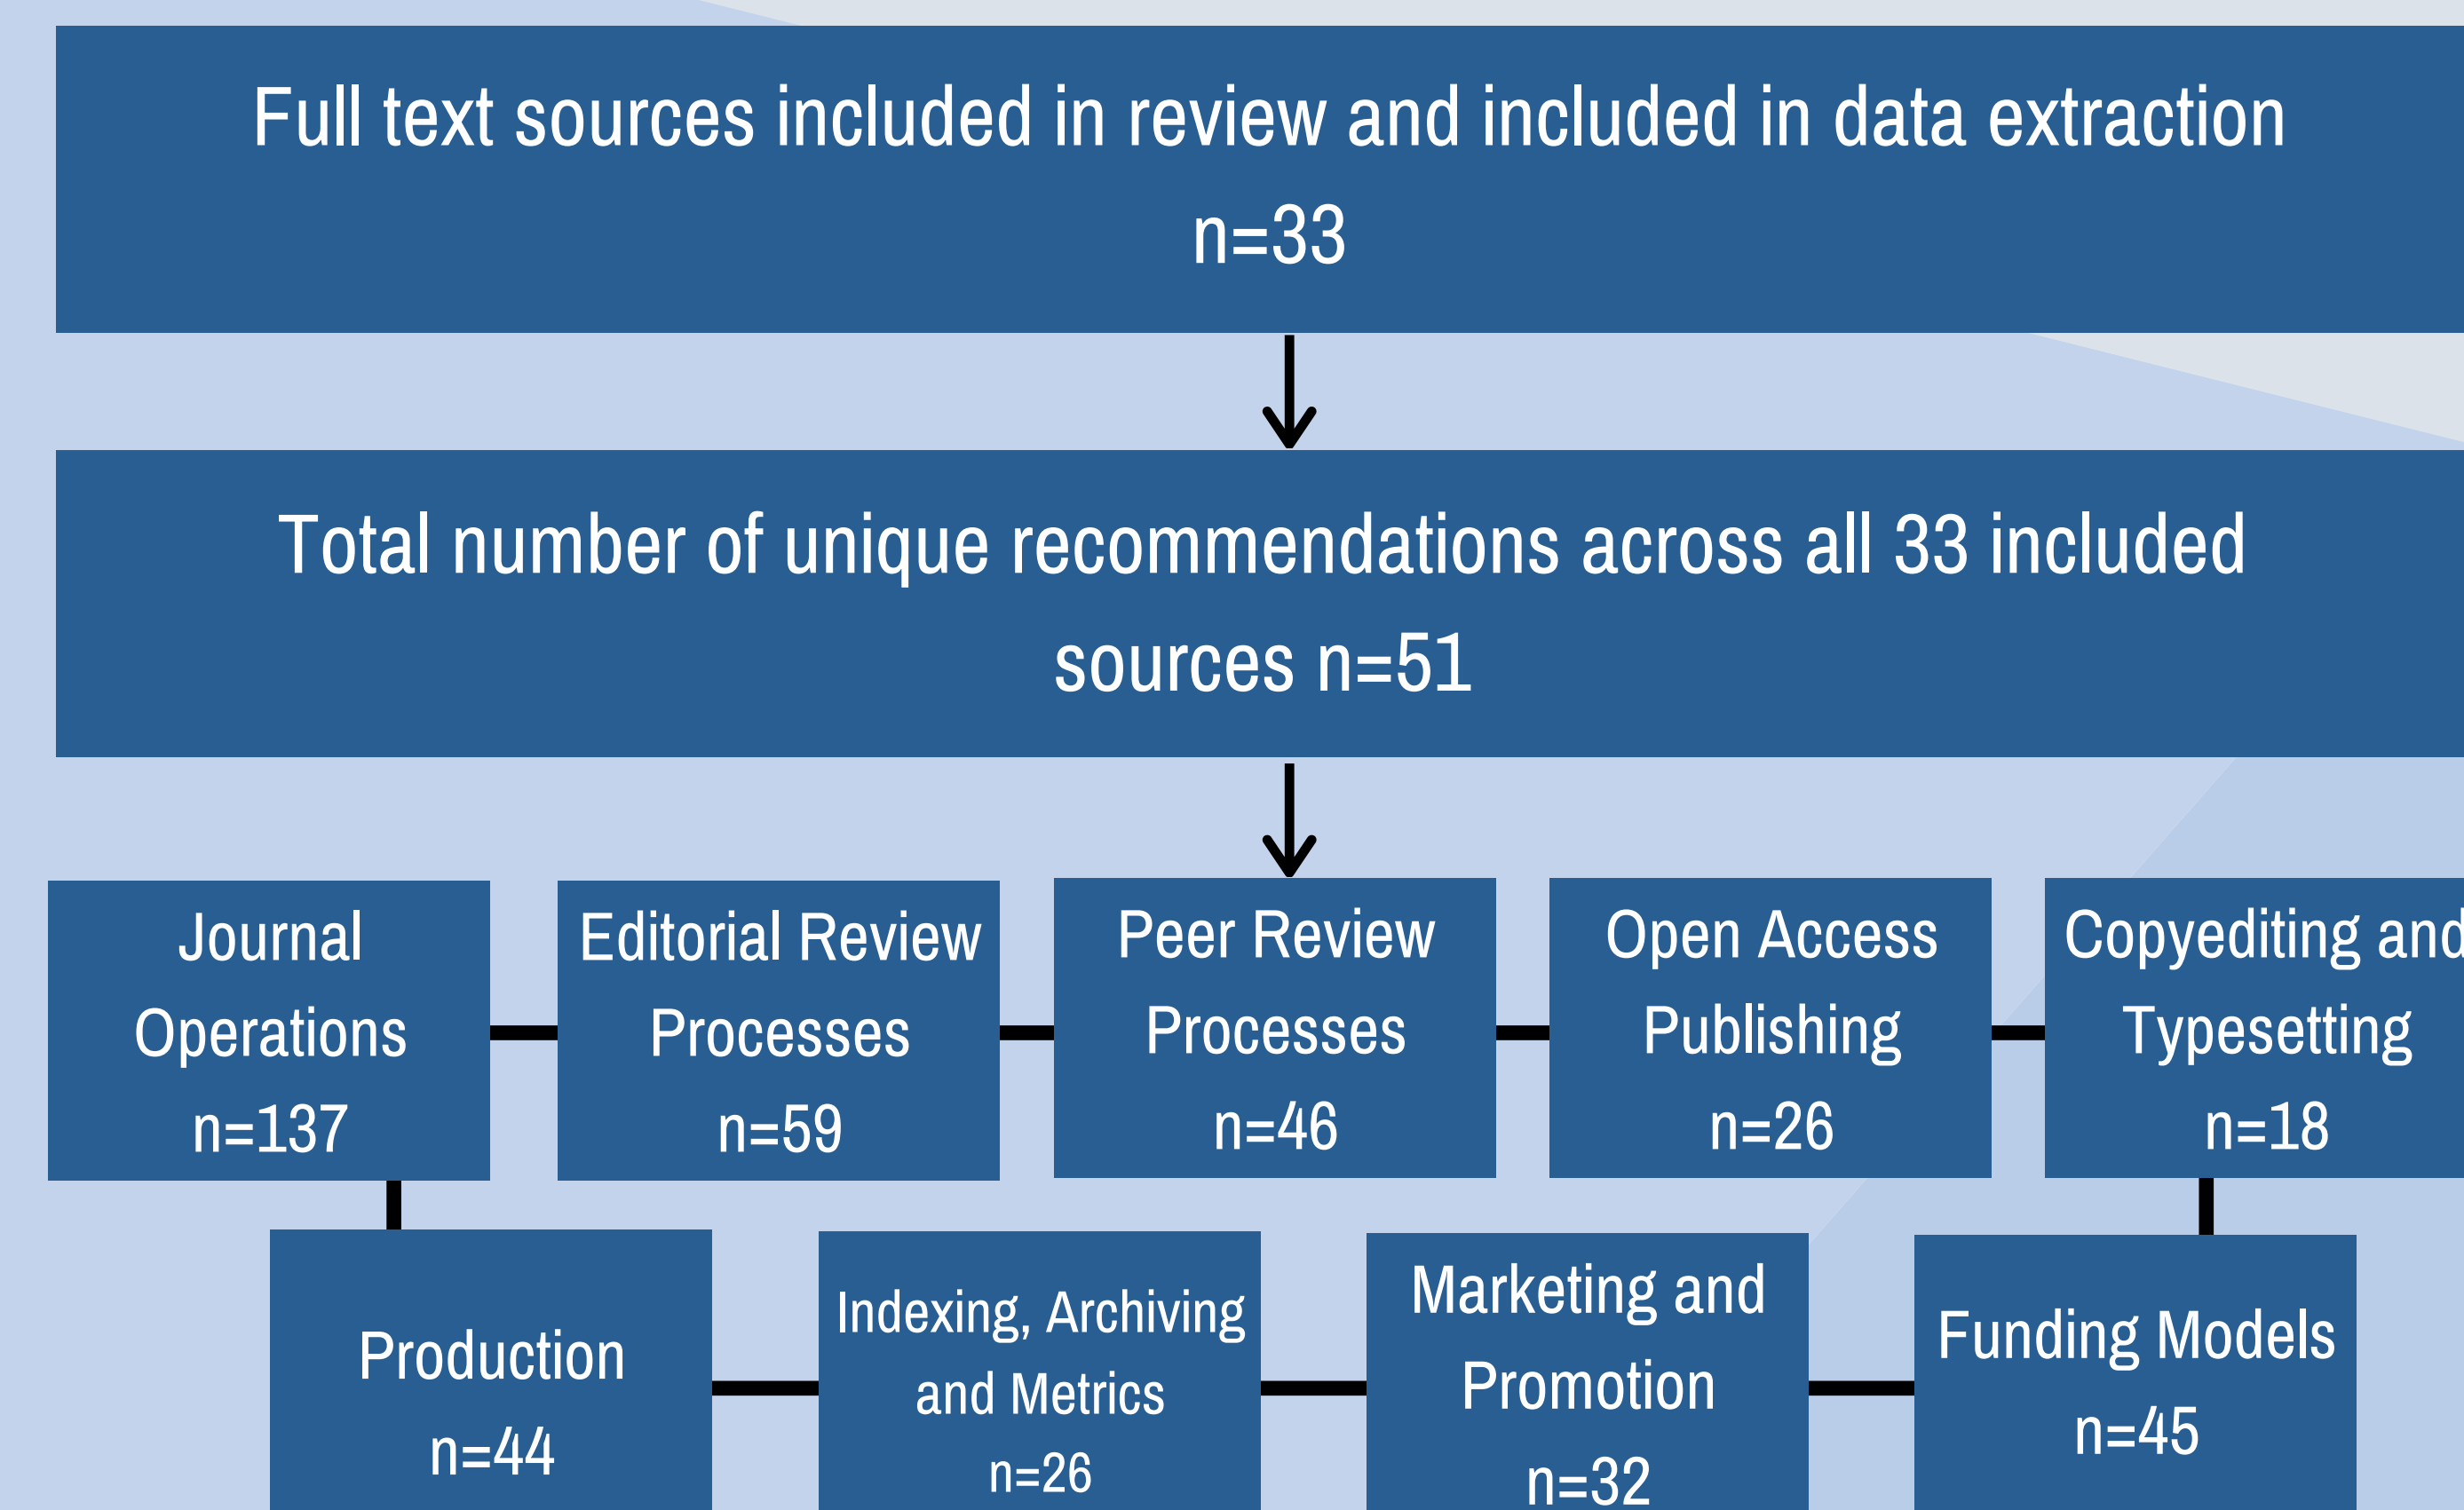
Full text sources included in review and included in data extraction
n=33

Total number of unique recommendations across all 33 included sources n=51

Journal Operations
n=137

Editorial Review Processes
n=59

Peer Review Processes
n=46

Open Access Publishing
n=26

Copyediting and Typesetting
n=18

Production
n=44

Indexing, Archiving and Metrics
n=26

Marketing and Promotion
n=32

Funding Models
n=45